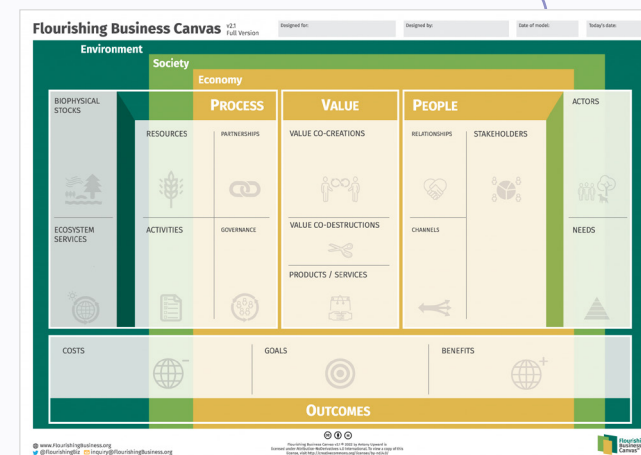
Flourishing Business Canvas v2.1 Full Version

Designed for:

Designed by:

Date of model:

Today's date:

Environment

Society

Economy

BIOPHYSICAL STOCKS

PROCESS

RESOURCES

PARTNERSHIPS

VALUE

VALUE CO-CREATIONS

PEOPLE

RELATIONSHIPS

STAKEHOLDERS

ACTORS

ECOSYSTEM SERVICES

ACTIVITIES

GOVERNANCE

VALUE CO-DESTRUCTIONS

CHANNELS

NEEDS

PRODUCTS / SERVICES

COSTS

GOALS

BENEFITS

OUTCOMES

www.FlourishingBusiness.org
@FlourishingBiz inquiry@FlourishingBusiness.org

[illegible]

Flourishing Business Canvas